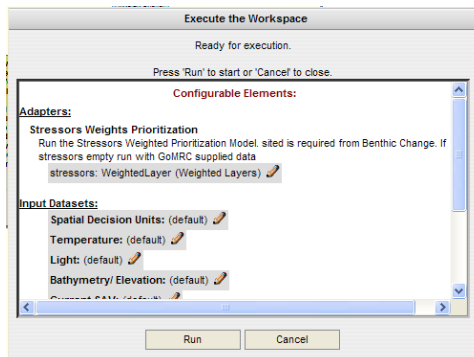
Execute the Workspace

Ready for execution.

Press 'Run' to start or 'Cancel' to close.

Configurable Elements:

Adapters:

Stressors Weights Prioritization

Run the Stressors Weighted Prioritization Model. sited is required from Benthic Change. If stressors empty run with GoMRC supplied data

stressors: WeightedLayer (Weighted Layers)

Input Datasets:

Spatial Decision Units: (default)

Temperature: (default)

Light: (default)

Bathymetry/ Elevation: (default)

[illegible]

Run

Cancel